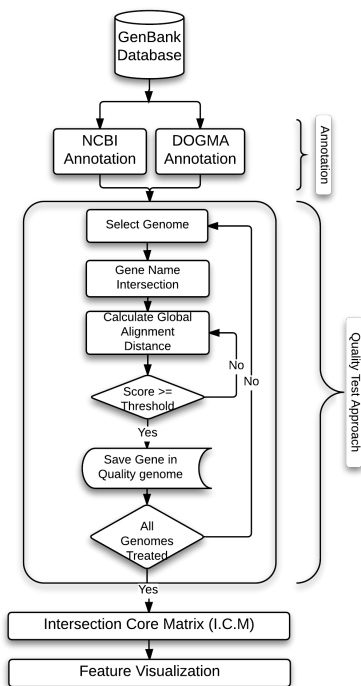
GenBank Database

NCBI Annotation

DOGMA Annotation

Annotation

Select Genome

Gene Name Intersection

Calculate Global Alignment Distance

No

No

Score >= Threshold

Yes

Save Gene in Quality genome

All Genomes Treated

Yes

Quality Test Approach

Intersection Core Matrix (I.C.M)

Feature Visualization